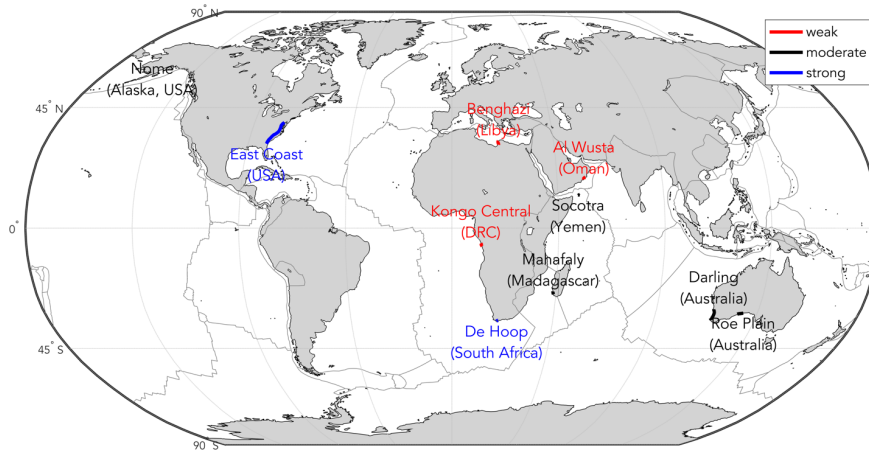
90° N

weak
moderate
strong

Nome
(Alaska, USA)

45° N

Benghazi
(Libya)

Al Wusta
(Oman)

East Coast
(USA)

Kongo Central
(DRC)

Socotra
(Yemen)

0°

Mahafaly
(Madagascar)

Darling
(Australia)

De Hoop
(South Africa)

Roe Plain
(Australia)

45° S

90° S